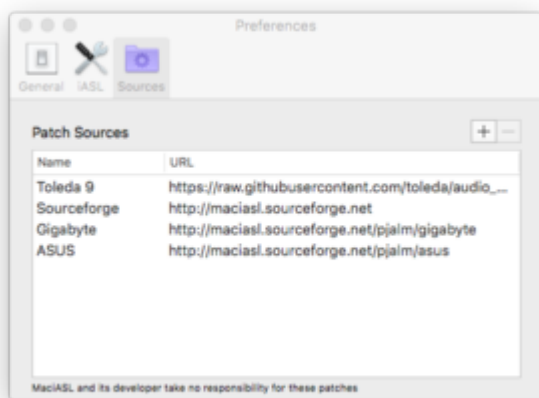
Preferences

General iASL Sources

Patch Sources

+ −

| Name | URL |
|---|---|
| Toleda 9 | https://raw.githubusercontent.com/toleda/audio_... |
| Sourceforge | http://maciasl.sourceforge.net |
| Gigabyte | http://maciasl.sourceforge.net/pjalm/gigabyte |
| ASUS | http://maciasl.sourceforge.net/pjalm/asus |

MaciASL and its developer take no responsibility for these patches